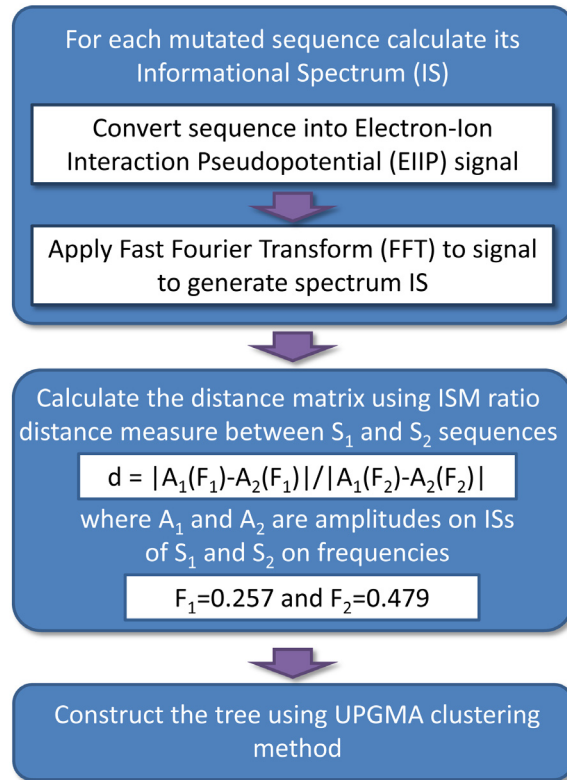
For each mutated sequence calculate its Informational Spectrum (IS)

Convert sequence into Electron-Ion Interaction Pseudopotential (EIIP) signal

Apply Fast Fourier Transform (FFT) to signal to generate spectrum IS

Calculate the distance matrix using ISM ratio distance measure between $S_1$ and $S_2$ sequences

$d = |A_1(F_1)-A_2(F_1)|/|A_1(F_2)-A_2(F_2)|$

where $A_1$ and $A_2$ are amplitudes on ISs of $S_1$ and $S_2$ on frequencies

$F_1=0.257$ and $F_2=0.479$

Construct the tree using UPGMA clustering method